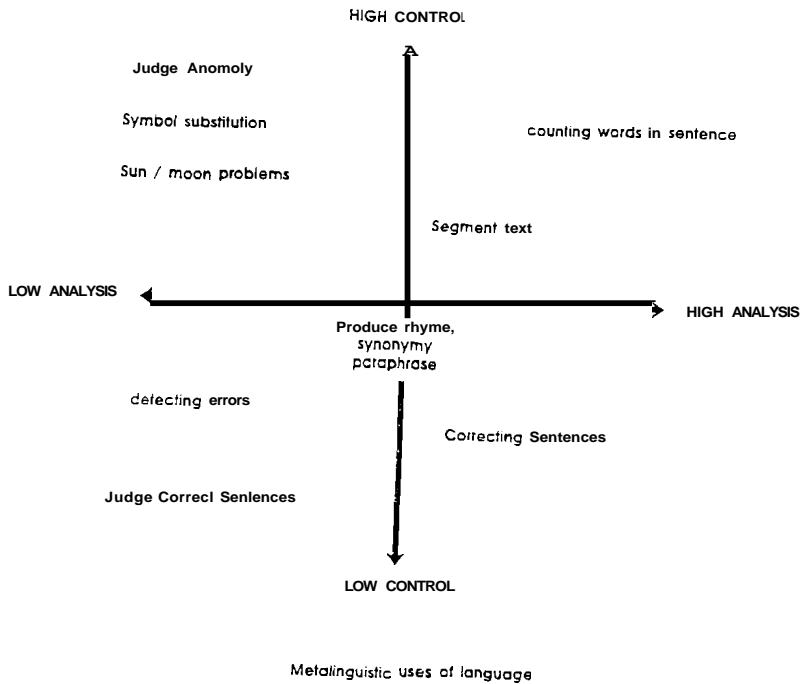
HIGH CONTROL

Judge Anomoly

Symbol substitution

counting words in sentence

Sun / moon problems

Segment text

LOW ANALYSIS

HIGH ANALYSIS

Produce rhyme, synonymy paraphrase

detecting errors

Correcting Sentences

Judge Correcl Senlences

LOW CONTROL

Metalinguistic uses of language